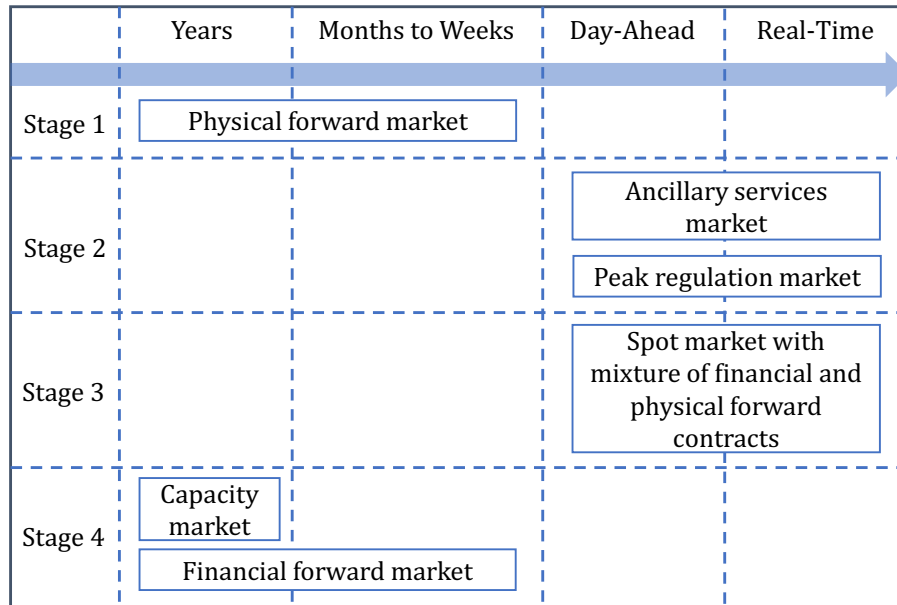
| | Years | Months to Weeks | Day-Ahead | Real-Time |
|---|---|---|---|---|
| Stage 1 | Physical forward market | | | |
| Stage 2 | | | Ancillary services market<br>Peak regulation market | |
| Stage 3 | | | Spot market with mixture of financial and physical forward contracts | |
| Stage 4 | Capacity market<br>Financial forward market | | | |